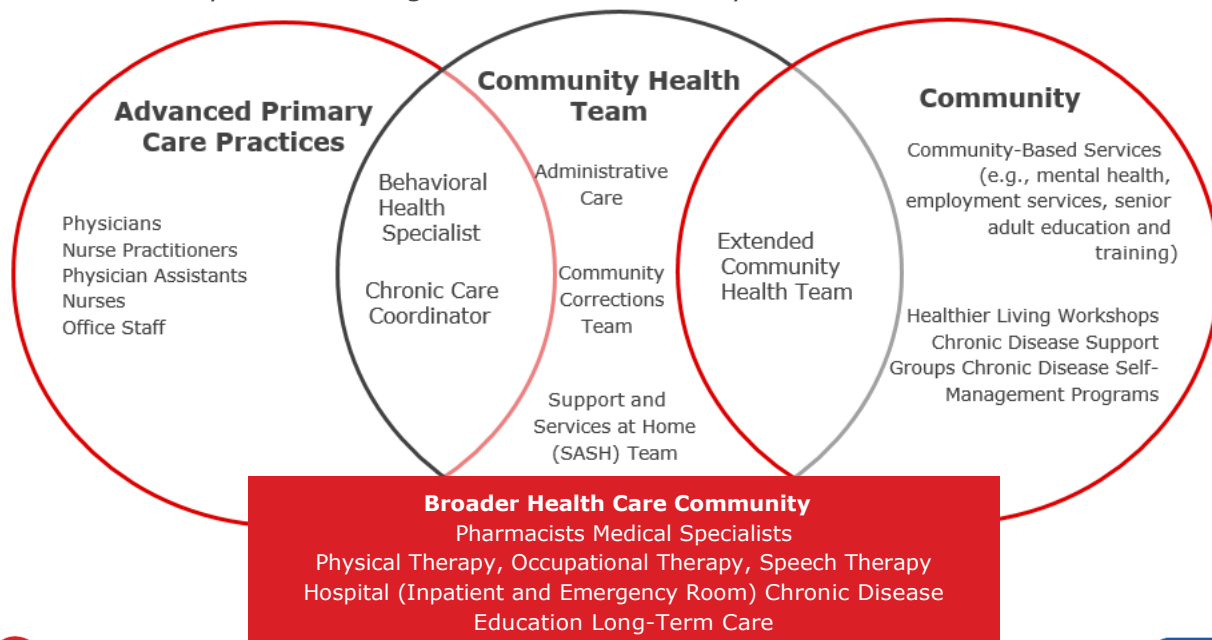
Advanced Primary Care Practices

Physicians
Nurse Practitioners
Physician Assistants
Nurses
Office Staff

Behavioral Health Specialist

Chronic Care Coordinator

Community Health Team

Administrative Care

Community Corrections Team

Support and Services at Home (SASH) Team

Extended Community Health Team

Community

Community-Based Services (e.g., mental health, employment services, senior adult education and training)

Healthier Living Workshops Chronic Disease Support Groups Chronic Disease Self-Management Programs

Broader Health Care Community
Pharmacists Medical Specialists
Physical Therapy, Occupational Therapy, Speech Therapy
Hospital (Inpatient and Emergency Room) Chronic Disease Education Long-Term Care